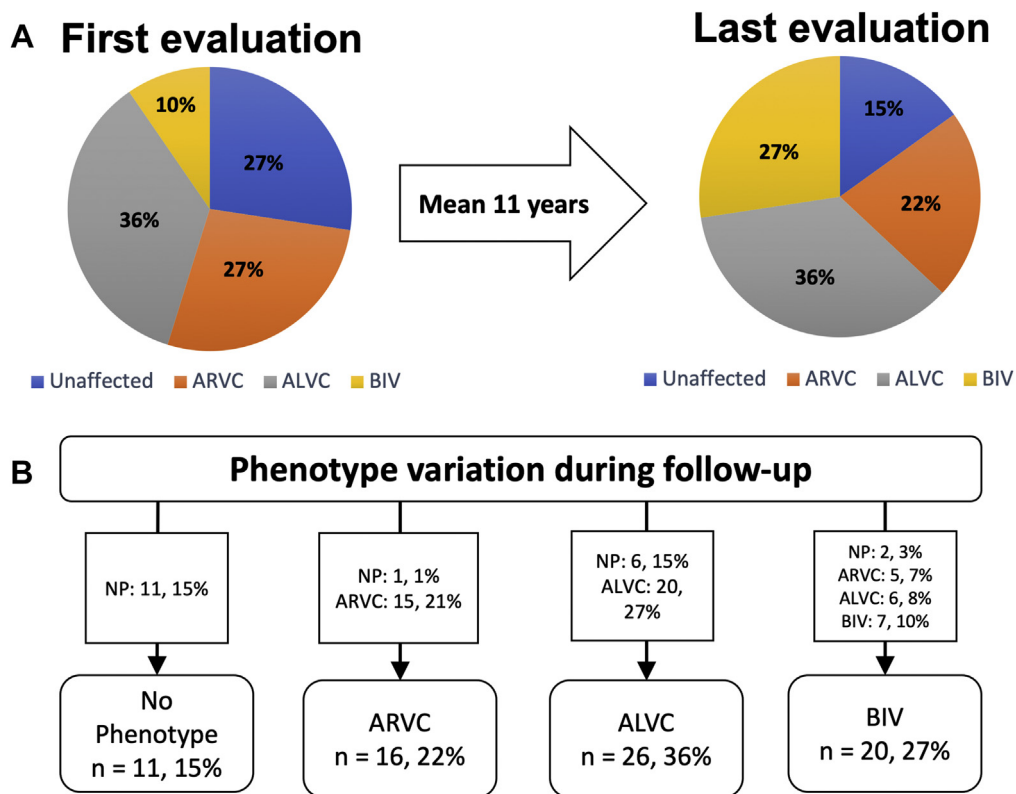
A First evaluation

10%
27%
36%
27%

Unaffected ARVC ALVC BIV

Mean 11 years

Last evaluation

15%
27%
22%
36%

Unaffected ARVC ALVC BIV

B Phenotype variation during follow-up

NP: 11, 15%

No Phenotype n = 11, 15%

NP: 1, 1%
ARVC: 15, 21%

ARVC n = 16, 22%

NP: 6, 15%
ALVC: 20, 27%

ALVC n = 26, 36%

NP: 2, 3%
ARVC: 5, 7%
ALVC: 6, 8%
BIV: 7, 10%

BIV n = 20, 27%